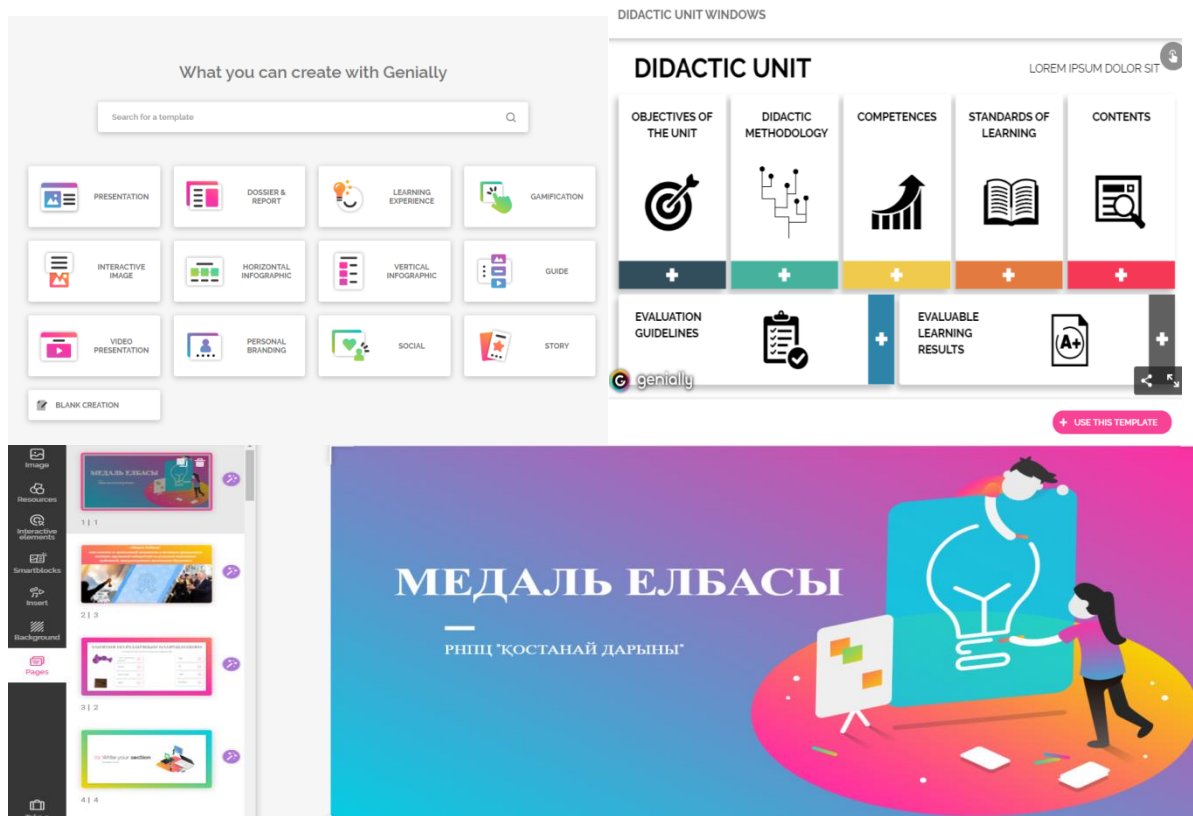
What you can create with Genially

Search for a template

PRESENTATION

DOSSIER & REPORT

LEARNING EXPERIENCE

GAMIFICATION

INTERACTIVE IMAGE

HORIZONTAL INFOGRAPHIC

VERTICAL INFOGRAPHIC

GUIDE

VIDEO PRESENTATION

PERSONAL BRANDING

SOCIAL

STORY

BLANK CREATION

DIDACTIC UNIT WINDOWS

DIDACTIC UNIT

LOREM IPSUM DOLOR SIT

OBJECTIVES OF THE UNIT

DIDACTIC METHODOLOGY

COMPETENCES

STANDARDS OF LEARNING

CONTENTS

EVALUATION GUIDELINES

EVALUABLE LEARNING RESULTS

A+

genially

USE THIS TEMPLATE

Image

Resources

Interactive elements

Smartblocks

Insert

Background

Pages

МЕДАЛЬ ЕЛБАСЫ

1 | 1

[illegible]

2 | 3

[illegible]

3 | 2

Write your section

4 | 4

МЕДАЛЬ ЕЛБАСЫ

РНПЦ "ҚОСТАНАЙ ДАРЫНЫ"